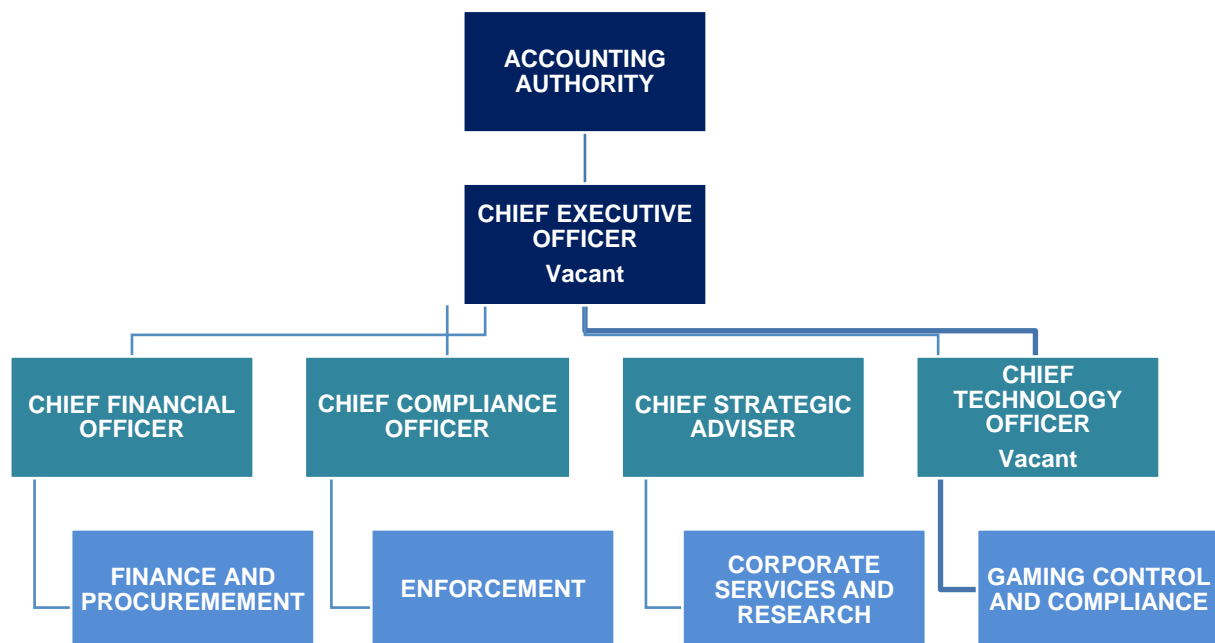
ACCOUNTING AUTHORITY

CHIEF EXECUTIVE OFFICER
Vacant

CHIEF FINANCIAL OFFICER

CHIEF COMPLIANCE OFFICER

CHIEF STRATEGIC ADVISER

CHIEF TECHNOLOGY OFFICER
Vacant

FINANCE AND PROCUREMEMENT

ENFORCEMENT

CORPORATE SERVICES AND RESEARCH

GAMING CONTROL AND COMPLIANCE